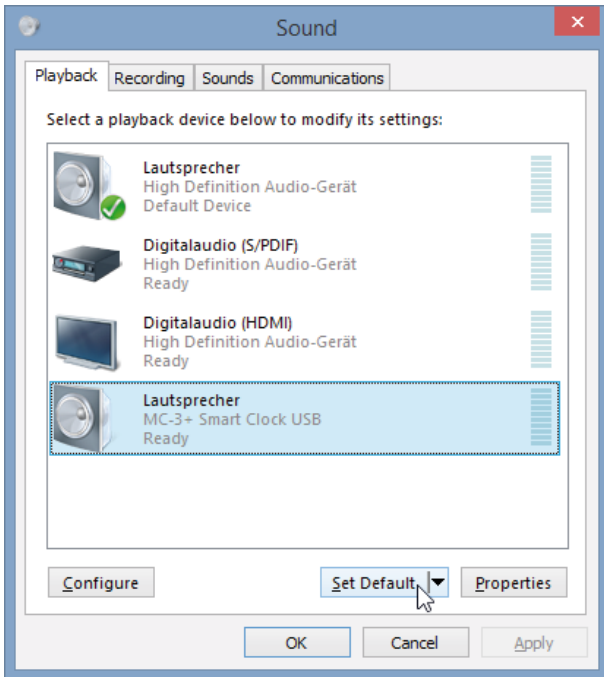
Sound

Playback | Recording | Sounds | Communications

Select a playback device below to modify its settings:

Lautsprecher
High Definition Audio-Gerät
Default Device

Digitalaudio (S/PDIF)
High Definition Audio-Gerät
Ready

Digitalaudio (HDMI)
High Definition Audio-Gerät
Ready

Lautsprecher
MC-3+ Smart Clock USB
Ready

Configure
Set Default
Properties

OK
Cancel
Apply